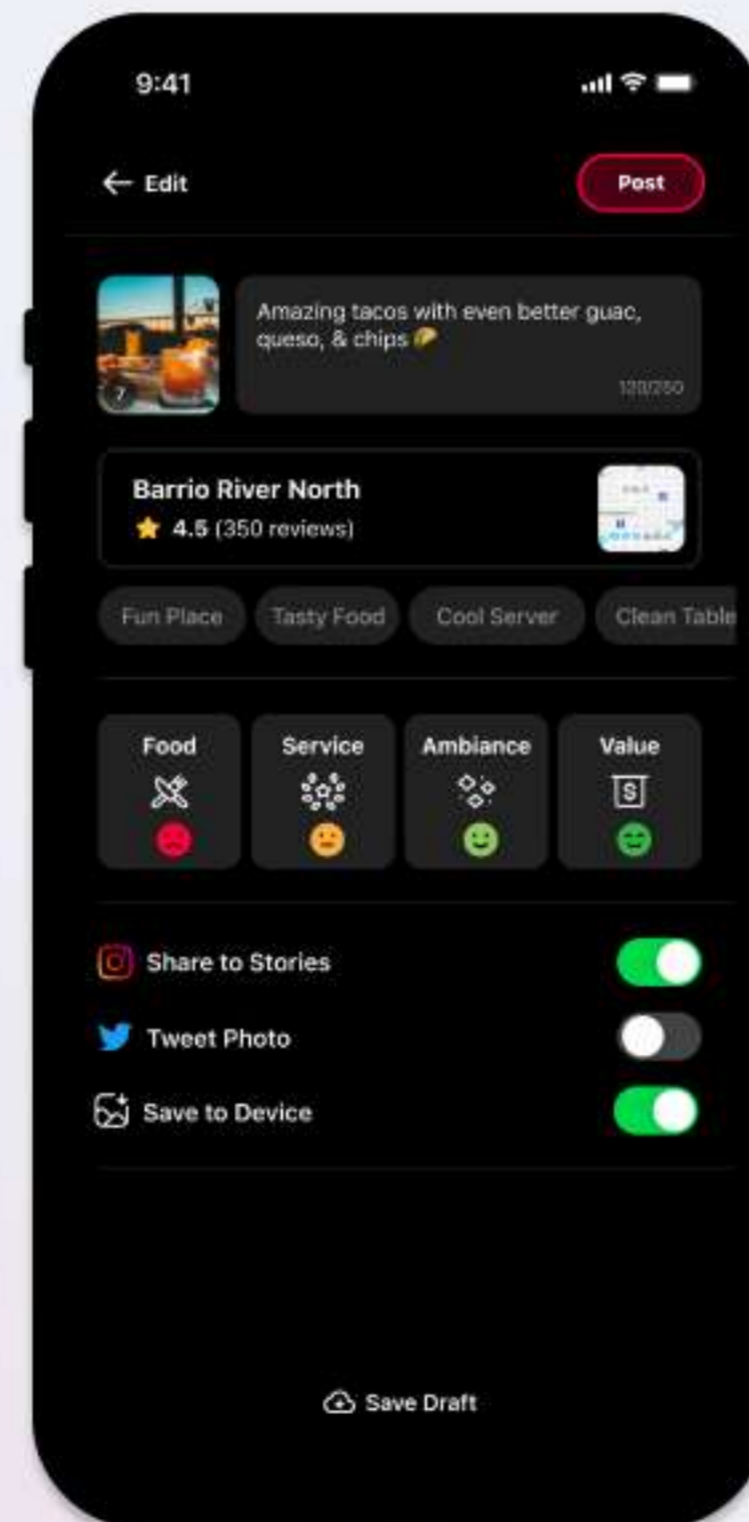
9:41

Edit

Post

7

Amazing tacos with even better guac, queso, & chips

120/250

Barrio River North
4.5 (350 reviews)

Fun Place
Tasty Food
Cool Server
Clean Table

Food
Service
Ambiance
Value

S

Share to Stories
Tweet Photo
Save to Device

Save Draft